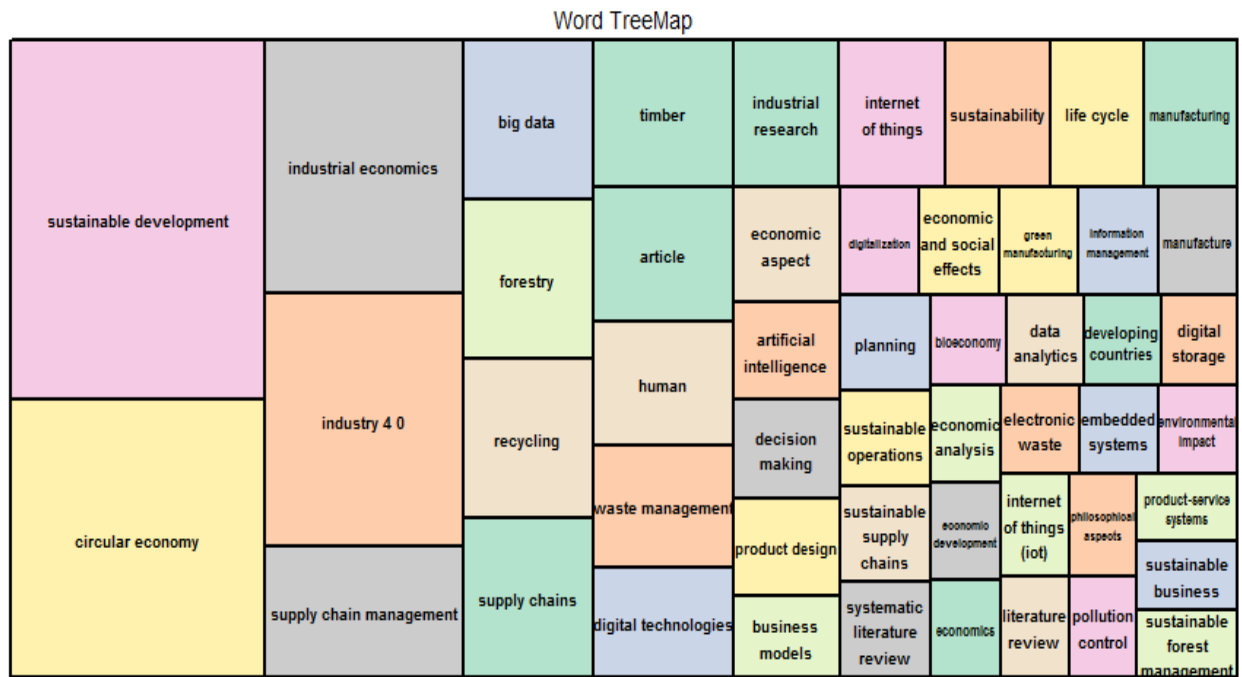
Word TreeMap

sustainable development

circular economy

industrial economics

industry 4 0

supply chain management

big data

forestry

recycling

supply chains

timber

article

human

waste management

digital technologies

industrial research

economic aspect

artificial intelligence

decision making

product design

business models

internet of things

digitalization

planning

sustainable operations

sustainable supply chains

systematic literature review

sustainability

economic and social effects

bioeconomy

economic analysis

economic development

economics

life cycle

green manufacturing

data analytics

electronic waste

internet of things (iot)

literature review

manufacturing

information management

developing countries

embedded systems

philosophical aspects

pollution control

manufacture

digital storage

environmental impact

product-service systems

sustainable business

sustainable forest management